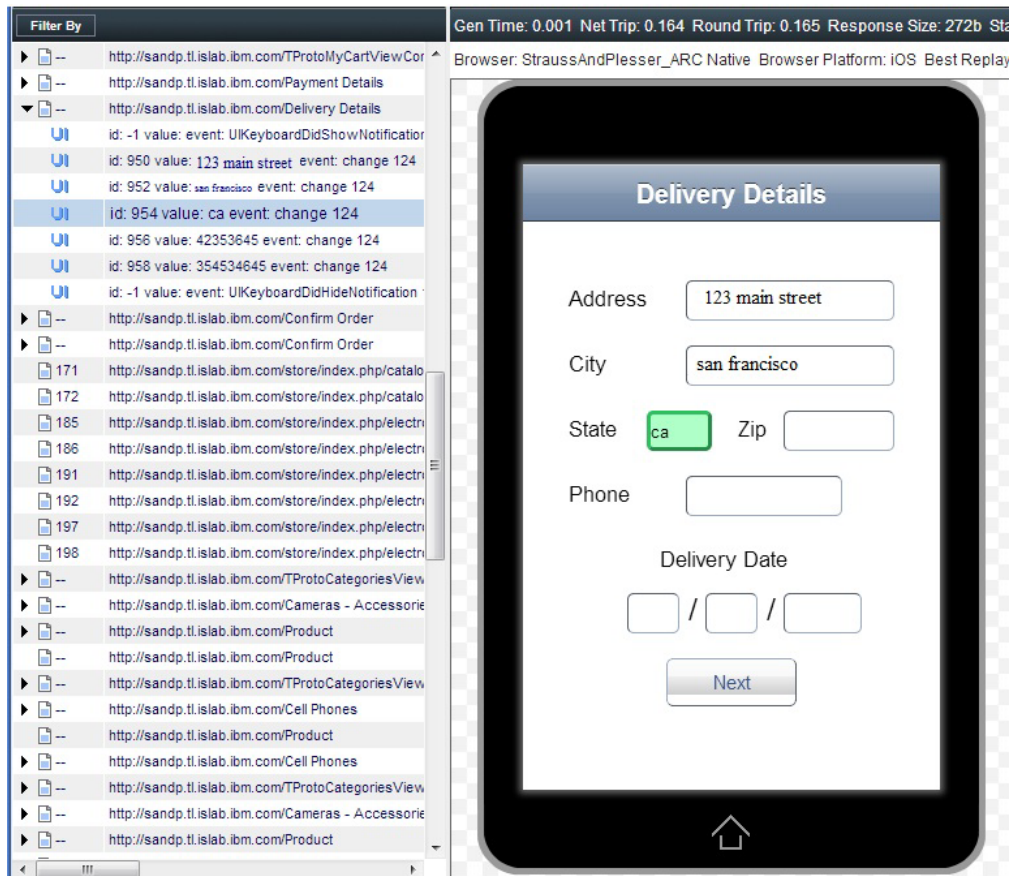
Filter By

-- http://sandp.tl.islab.ibm.com/TProtoMyCartViewCor
-- http://sandp.tl.islab.ibm.com/Payment Details
-- http://sandp.tl.islab.ibm.com/Delivery Details
UI id: -1 value: event: UIKeyboardDidShowNotification
UI id: 950 value: 123 main street event: change 124
UI id: 952 value: san francisco event: change 124
UI id: 954 value: ca event: change 124
UI id: 956 value: 42353645 event: change 124
UI id: 958 value: 354534645 event: change 124
UI id: -1 value: event: UIKeyboardDidHideNotification
-- http://sandp.tl.islab.ibm.com/Confirm Order
-- http://sandp.tl.islab.ibm.com/Confirm Order
171 http://sandp.tl.islab.ibm.com/store/index.php/catalo
172 http://sandp.tl.islab.ibm.com/store/index.php/catalo
185 http://sandp.tl.islab.ibm.com/store/index.php/electr
186 http://sandp.tl.islab.ibm.com/store/index.php/electr
191 http://sandp.tl.islab.ibm.com/store/index.php/electr
192 http://sandp.tl.islab.ibm.com/store/index.php/electr
197 http://sandp.tl.islab.ibm.com/store/index.php/electr
198 http://sandp.tl.islab.ibm.com/store/index.php/electr
-- http://sandp.tl.islab.ibm.com/TProtoCategoriesView
-- http://sandp.tl.islab.ibm.com/Cameras - Accessorie
-- http://sandp.tl.islab.ibm.com/Product
-- http://sandp.tl.islab.ibm.com/Product
-- http://sandp.tl.islab.ibm.com/TProtoCategoriesView
-- http://sandp.tl.islab.ibm.com/Cell Phones
-- http://sandp.tl.islab.ibm.com/Product
-- http://sandp.tl.islab.ibm.com/Cell Phones
-- http://sandp.tl.islab.ibm.com/TProtoCategoriesView
-- http://sandp.tl.islab.ibm.com/Cameras - Accessorie
-- http://sandp.tl.islab.ibm.com/Product

Gen Time: 0.001 Net Trip: 0.164 Round Trip: 0.165 Response Size: 272b Sta

Browser: StraussAndPlesser_ARC Native Browser Platform: iOS Best Replay

Delivery Details

Address 123 main street

City san francisco

State ca Zip

Phone

Delivery Date

/ /

Next